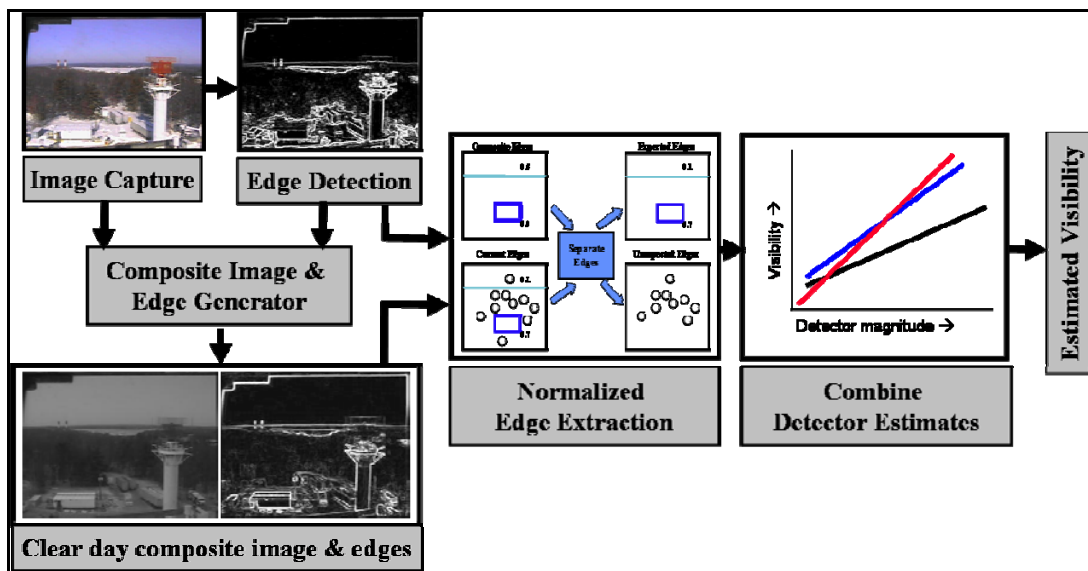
Image Capture

Edge Detection

Composite Image & Edge Generator

Clear day composite image & edges

Composite Edges

0.8

0.3

Expected Edges

0.1

0.7

Current Edges

0.1

0.7

Separate Edges

Unexpected Edges

Normalized Edge Extraction

Visibility →

Detector magnitude →

Combine Detector Estimates

Estimated Visibility